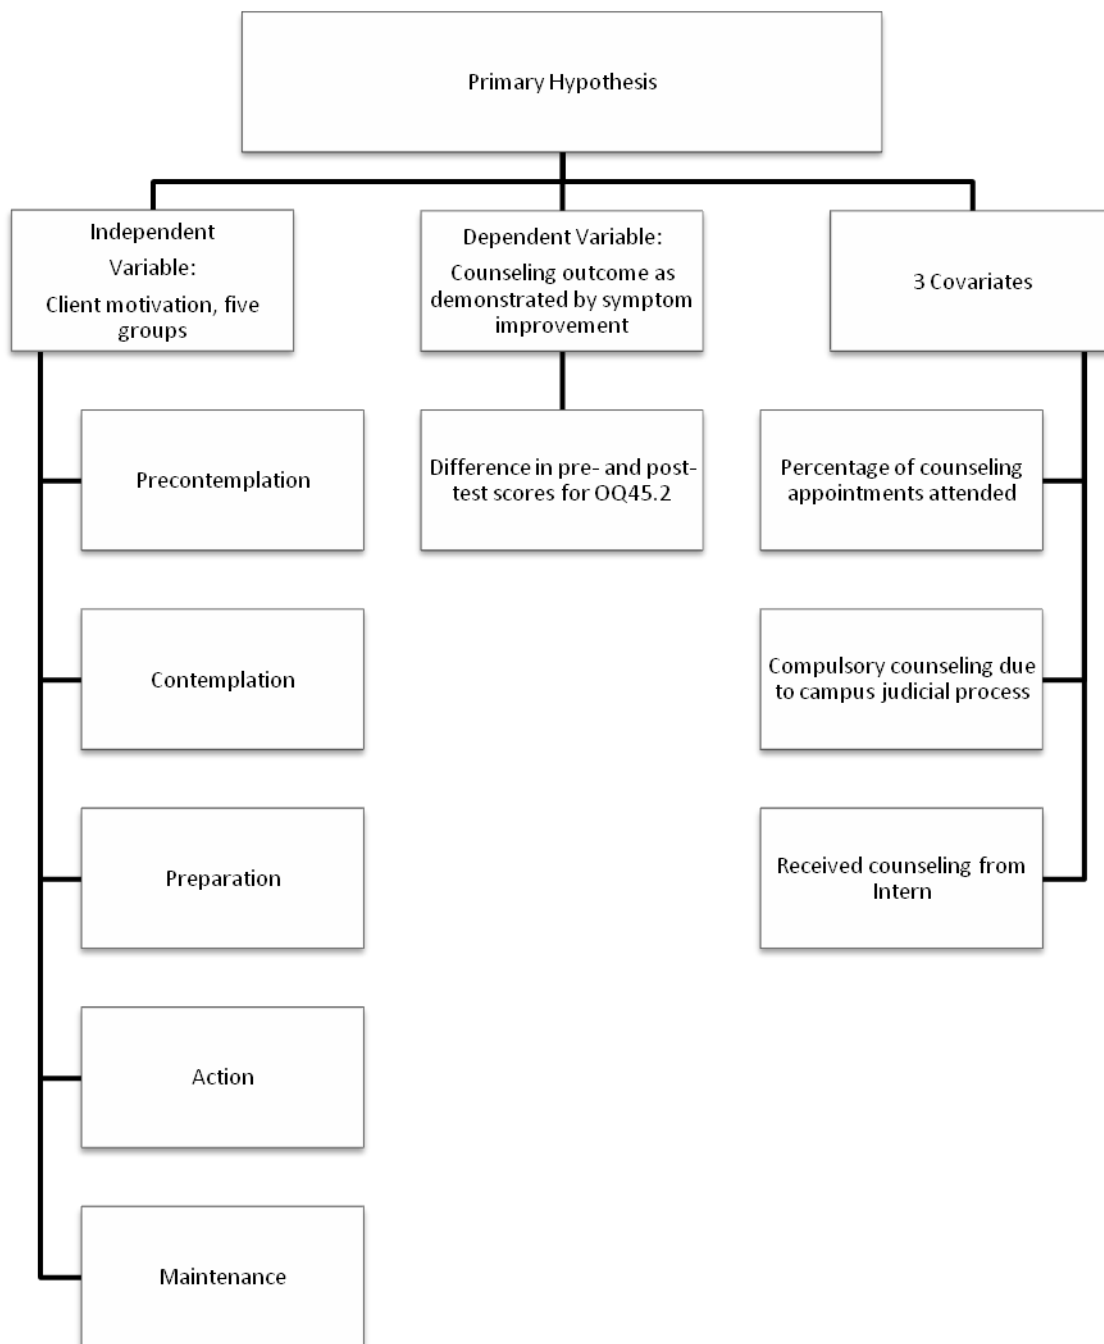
Primary Hypothesis

Independent Variable: Client motivation, five groups

Dependent Variable: Counseling outcome as demonstrated by symptom improvement

3 Covariates

Precontemplation

Contemplation

Preparation

Action

Maintenance

Difference in pre- and post-test scores for OQ45.2

Percentage of counseling appointments attended

Compulsory counseling due to campus judicial process

Received counseling from Intern